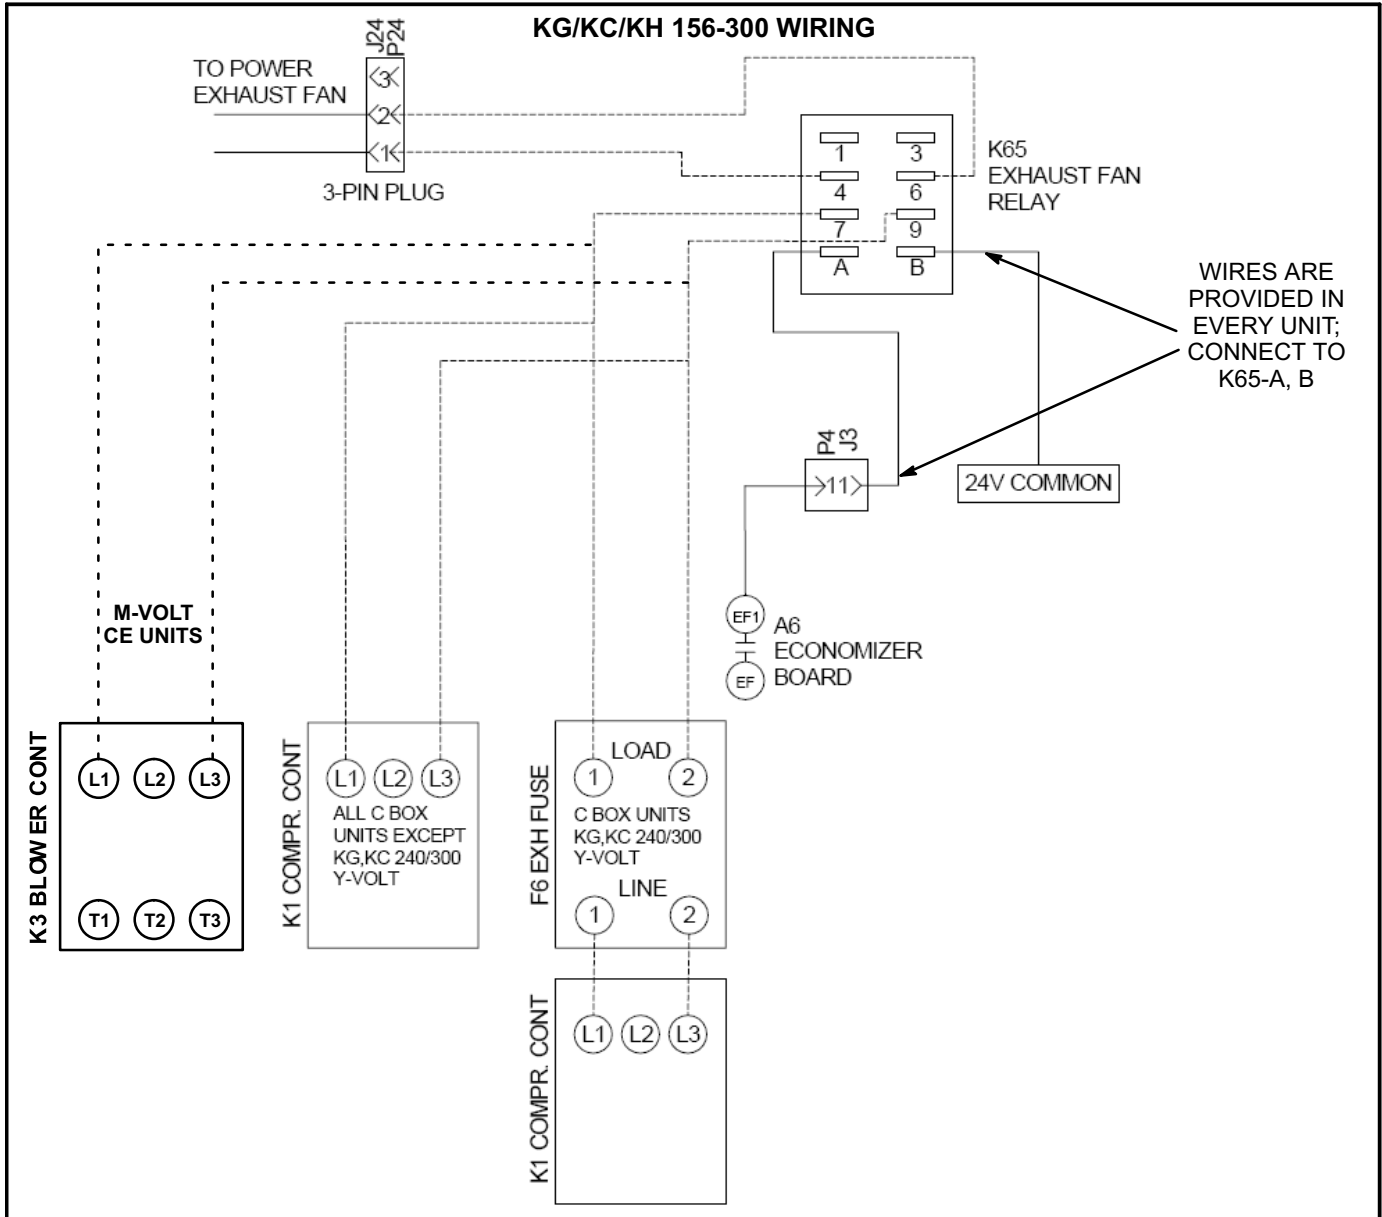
KG/KC/KH 156-300 WIRING

J24
P24

TO POWER
EXHAUST FAN

3
2
1

3-PIN PLUG

1
3
4
6
7
9
A
B

K65
EXHAUST FAN
RELAY

WIRES ARE PROVIDED IN EVERY UNIT; CONNECT TO K65-A, B

P4
J3

11

24V COMMON

EF1
A6
ECONOMIZER
BOARD
EF

M-VOLT
CE UNITS

K3 BLOWER CONT

L1 L2 L3

T1 T2 T3

K1 COMPR. CONT

L1 L2 L3

ALL C BOX UNITS EXCEPT KG,KC 240/300 Y-VOLT

F6 EXH FUSE

LOAD

1 2

C BOX UNITS
KG,KC 240/300
Y-VOLT

LINE

1 2

K1 COMPR. CONT

L1 L2 L3